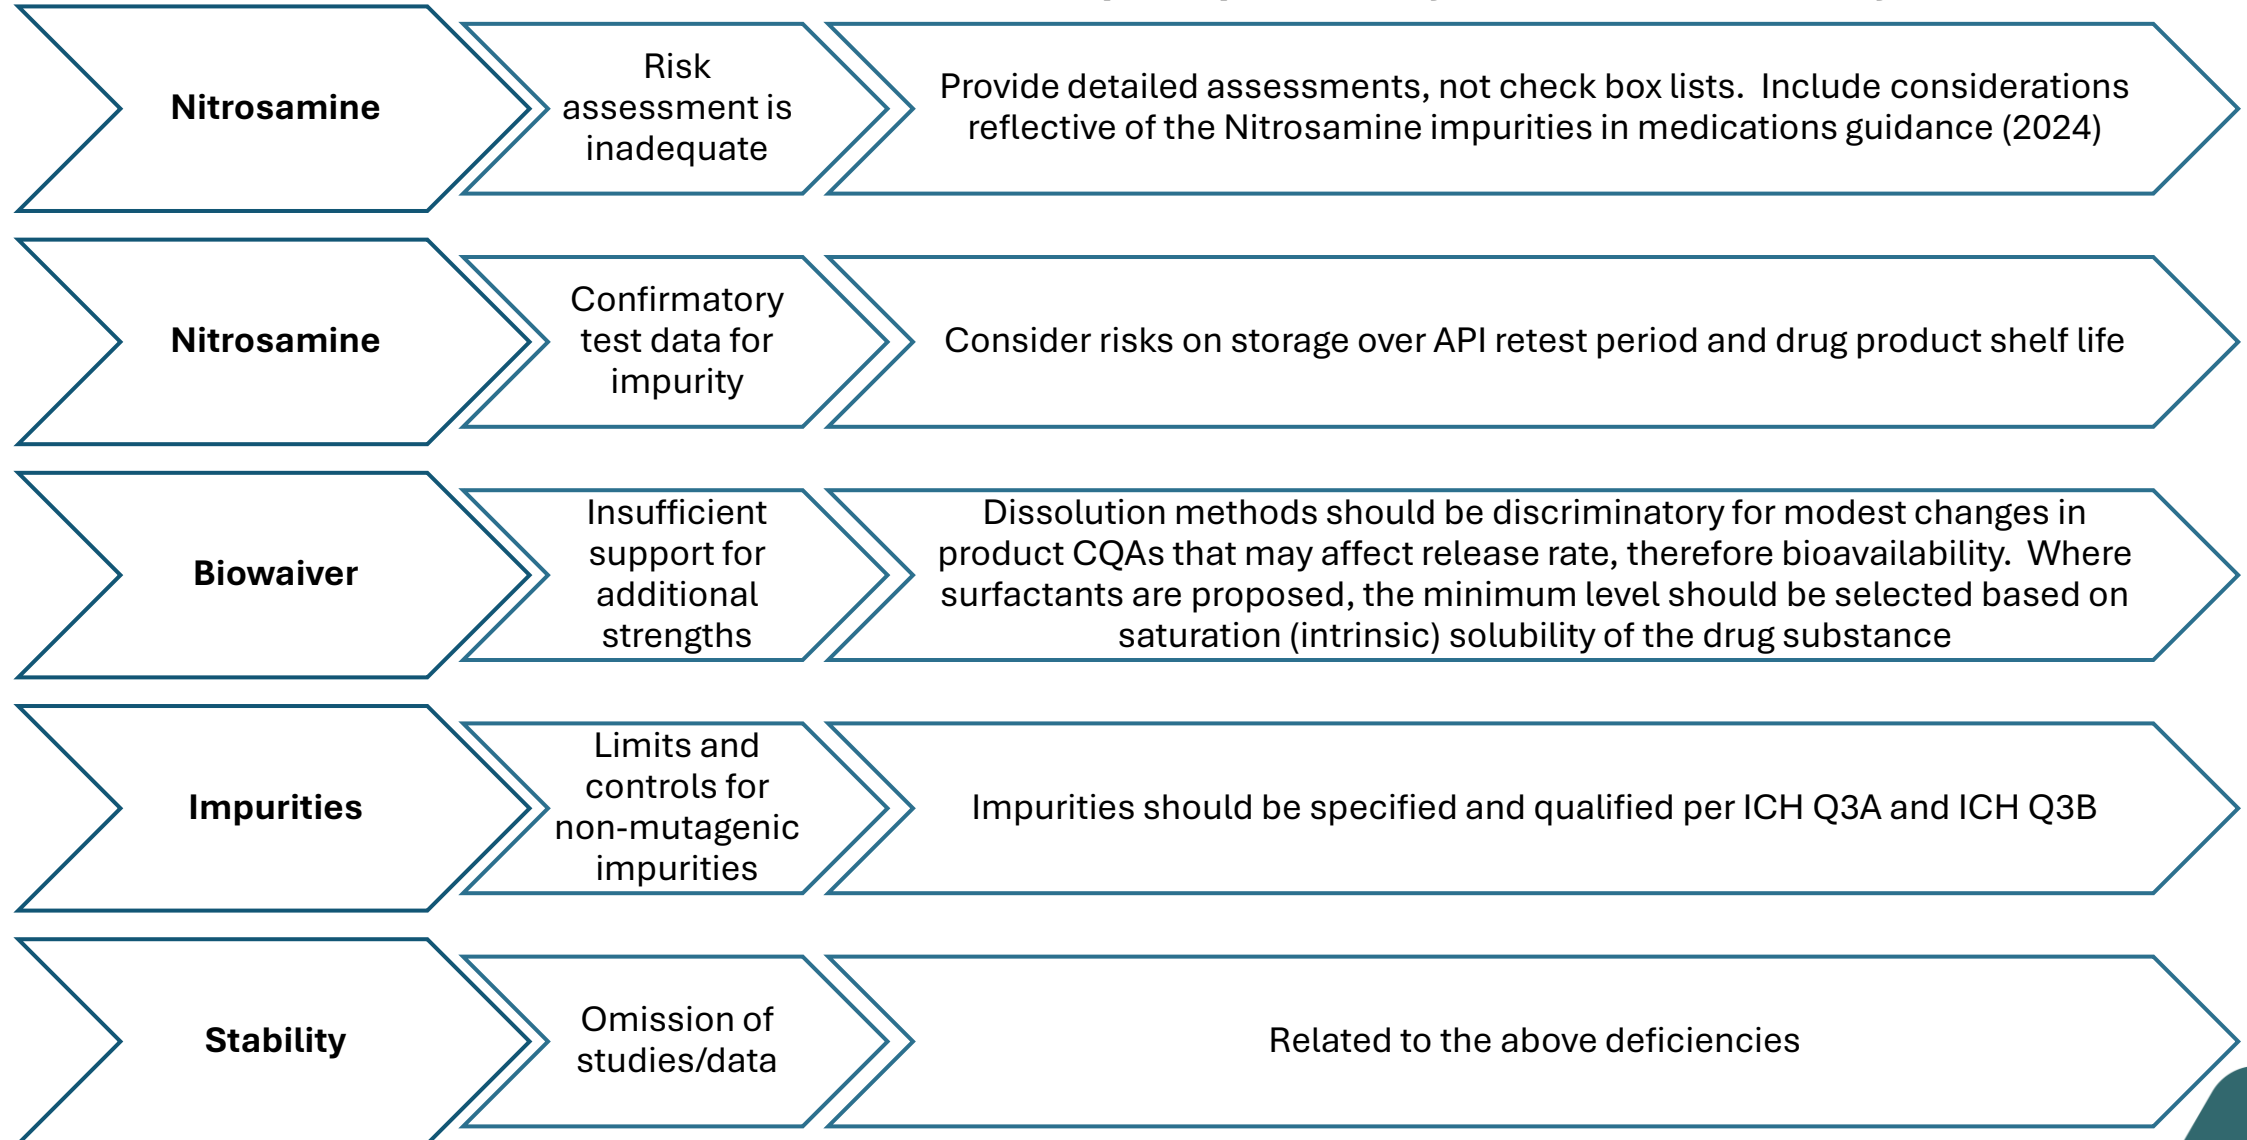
Nitrosamine

Risk assessment is inadequate

Provide detailed assessments, not check box lists. Include considerations reflective of the Nitrosamine impurities in medications guidance (2024)

Nitrosamine

Confirmatory test data for impurity

Consider risks on storage over API retest period and drug product shelf life

Biowaiver

Insufficient support for additional strengths

Dissolution methods should be discriminatory for modest changes in product CQAs that may affect release rate, therefore bioavailability. Where surfactants are proposed, the minimum level should be selected based on saturation (intrinsic) solubility of the drug substance

Impurities

Limits and controls for non-mutagenic impurities

Impurities should be specified and qualified per ICH Q3A and ICH Q3B

Stability

Omission of studies/data

Related to the above deficiencies